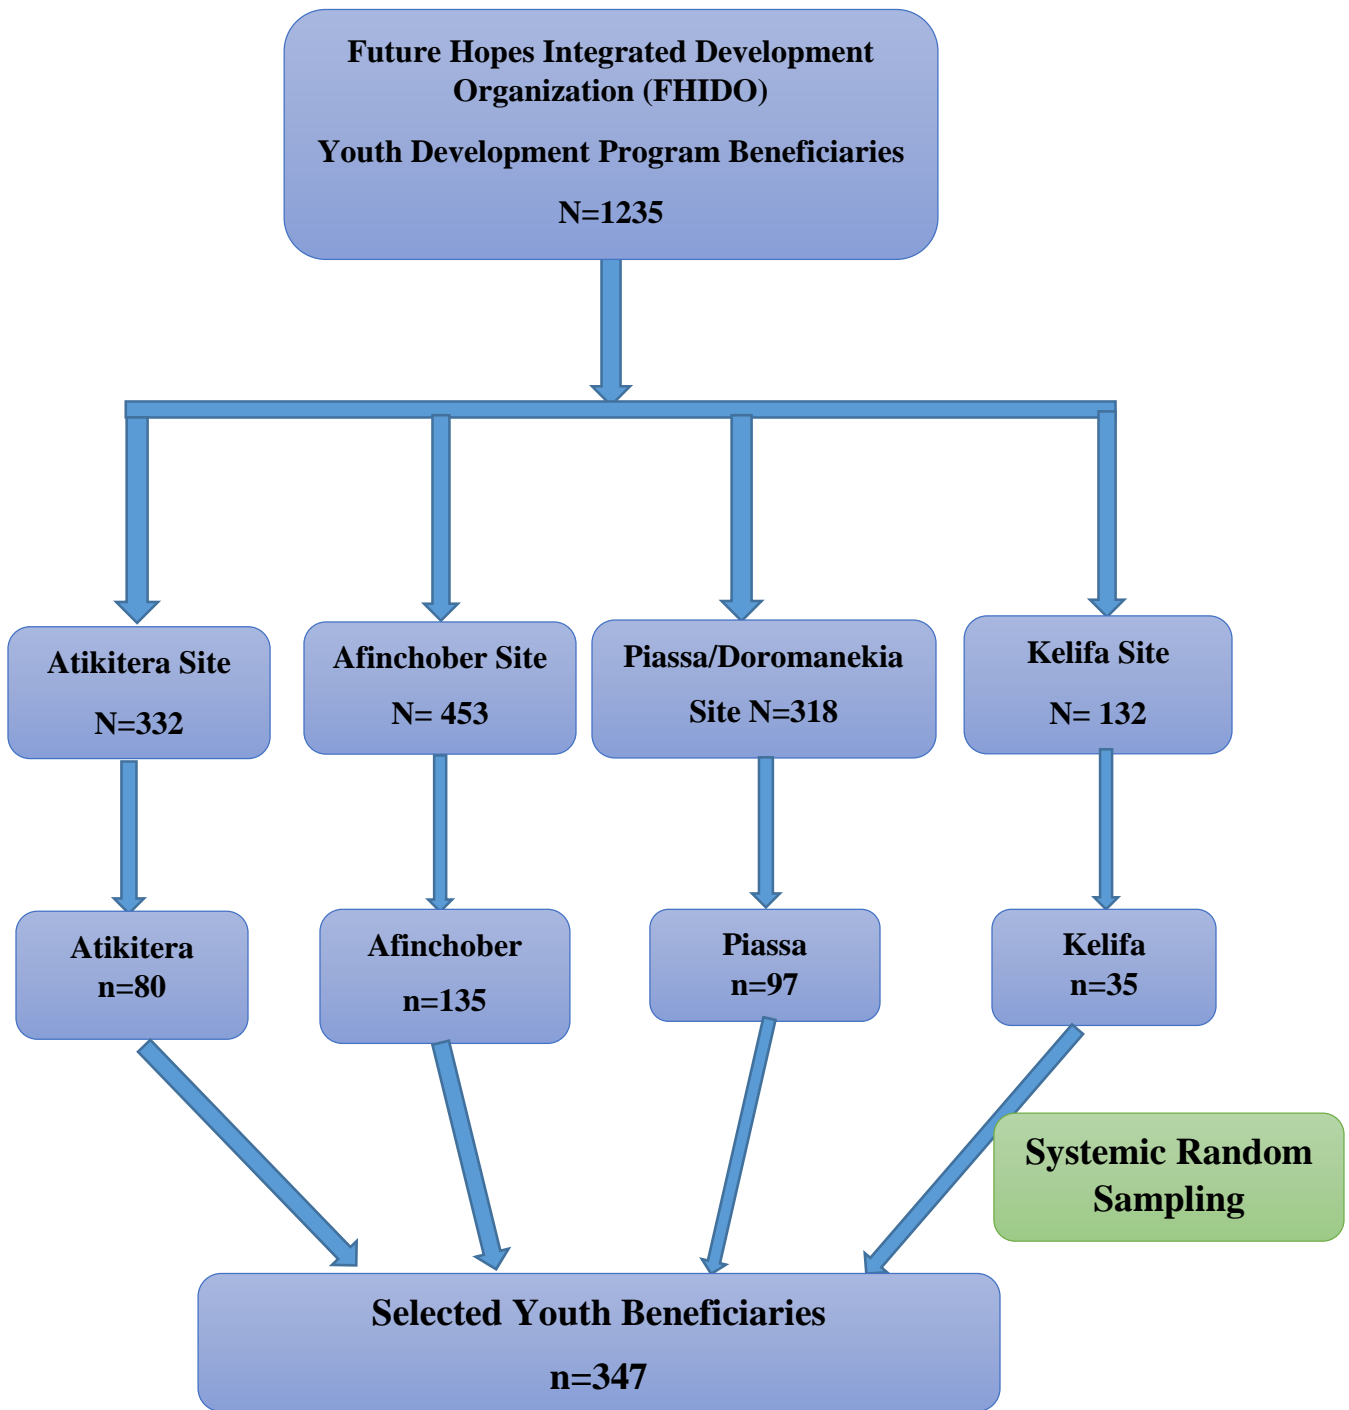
Future Hopes Integrated Development Organization (FHIDO)

Youth Development Program Beneficiaries

N=1235

Atikitera Site

N=332

Afinchober Site

N= 453

Piassa/Doromanekia

Site N=318

Kelifa Site

N= 132

Atikitera
n=80

Afinchober

n=135

Piassa
n=97

Kelifa
n=35

Systemic Random Sampling

Selected Youth Beneficiaries

n=347